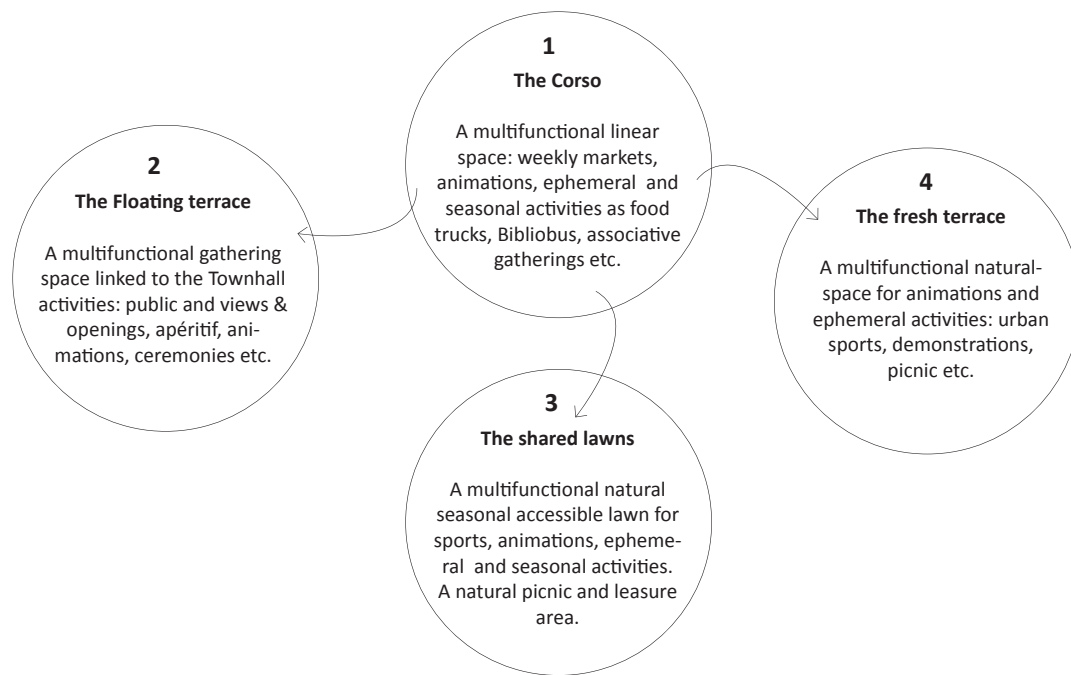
1
The Corso

A multifunctional linear space: weekly markets, animations, ephemeral and seasonal activities as food trucks, Bibliobus, associative gatherings etc.

2
The Floating terrace

A multifunctional gathering space linked to the Townhall activities: public and views & openings, apéritif, animations, ceremonies etc.

4
The fresh terrace

A multifunctional natural-space for animations and ephemeral activities: urban sports, demonstrations, picnic etc.

3
The shared lawns

A multifunctional natural seasonal accessible lawn for sports, animations, ephemeral and seasonal activities. A natural picnic and leasure area.